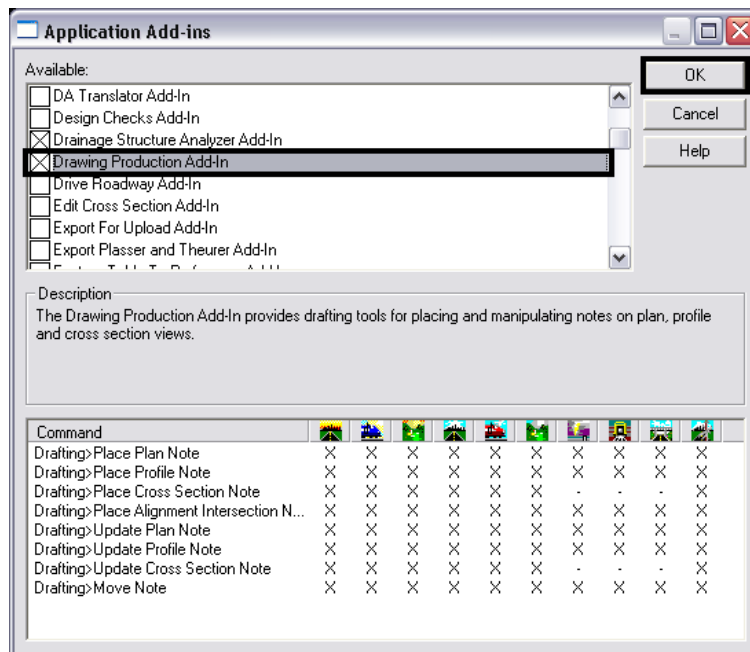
Application Add-ins

Available:

DA Translator Add-In
Design Checks Add-In
Drainage Structure Analyzer Add-In
Drawing Production Add-In
Drive Roadway Add-In
Edit Cross Section Add-In
Export For Upload Add-In
Export Plasser and Theurer Add-In
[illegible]

OK
Cancel
Help

Description
The Drawing Production Add-In provides drafting tools for placing and manipulating notes on plan, profile and cross section views.

| Command | | | | | | | | | | |
|---|---|---|---|---|---|---|---|---|---|---|
| Drafting>Place Plan Note | X | X | X | X | X | X | X | X | X | X |
| Drafting>Place Profile Note | X | X | X | X | X | X | X | X | X | X |
| Drafting>Place Cross Section Note | X | X | X | X | X | X | - | - | - | X |
| Drafting>Place Alignment Intersection N... | X | X | X | X | X | X | X | X | X | X |
| Drafting>Update Plan Note | X | X | X | X | X | X | X | X | X | X |
| Drafting>Update Profile Note | X | X | X | X | X | X | X | X | X | X |
| Drafting>Update Cross Section Note | X | X | X | X | X | X | - | - | - | X |
| Drafting>Move Note | X | X | X | X | X | X | X | X | X | X |